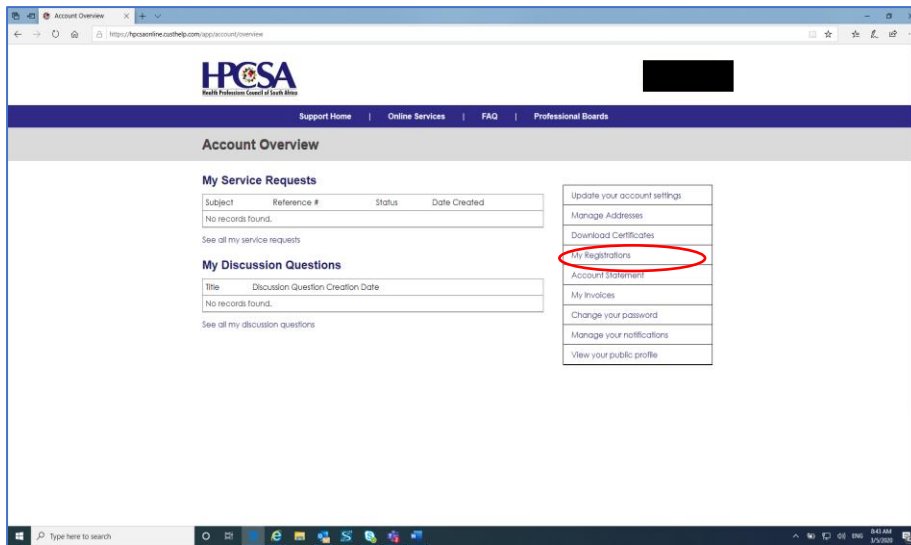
Account Overview

https://hpcsaonline.custhelp.com/app/account/overview

HPCSA
Health Professions Council of South Africa

Support Home | Online Services | FAQ | Professional Boards

Account Overview

My Service Requests

| Subject | Reference # | Status | Date Created |
|---|---|---|---|
| No records found. | | | |

See all my service requests

My Discussion Questions

| Title | Discussion Question Creation Date |
|---|---|
| No records found. | |

See all my discussion questions

Update your account settings
Manage Addresses
Download Certificates
My Registrations
Account Statement
My Invoices
Change your password
Manage your notifications
View your public profile

Type here to search

ENG 8:43 AM 3/5/2020